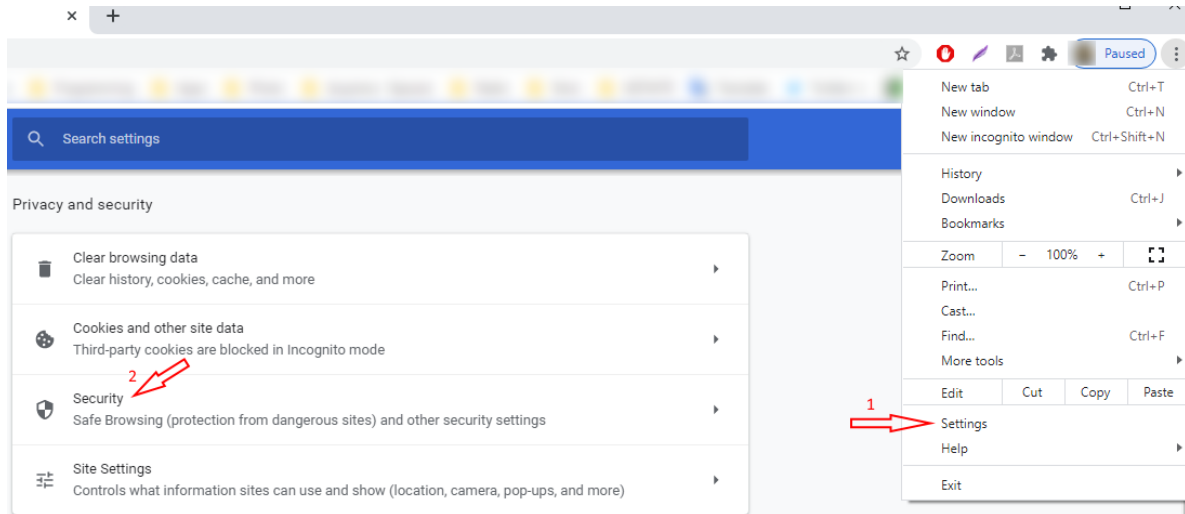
Search settings

Privacy and security

Clear browsing data
Clear history, cookies, cache, and more

Cookies and other site data
Third-party cookies are blocked in Incognito mode

2

Security
Safe Browsing (protection from dangerous sites) and other security settings

Site Settings
Controls what information sites can use and show (location, camera, pop-ups, and more)

Paused

New tab Ctrl+T
New window Ctrl+N
New incognito window Ctrl+Shift+N
History
Downloads Ctrl+J
Bookmarks
Zoom – 100% +
Print... Ctrl+P
Cast...
Find... Ctrl+F
More tools
Edit Cut Copy Paste
1
Settings
Help
Exit